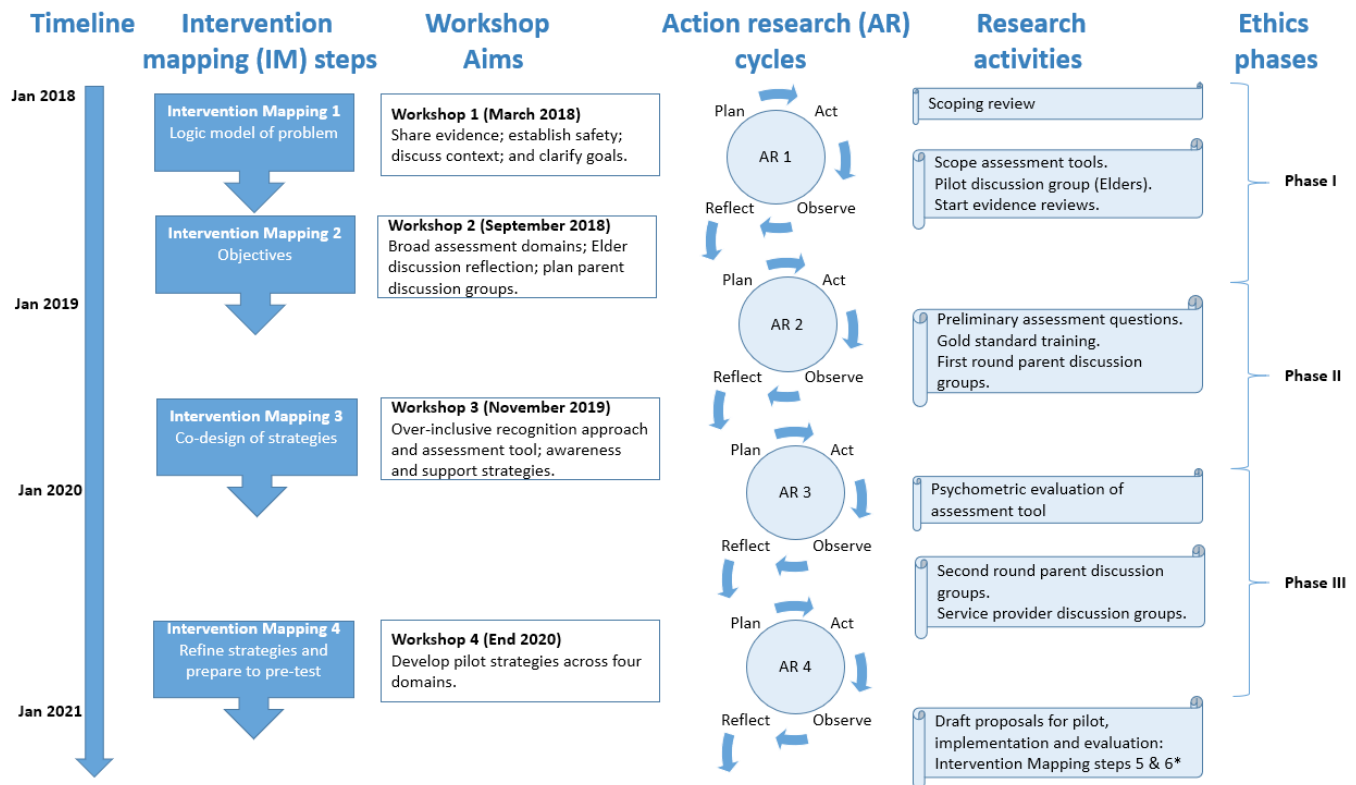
Timeline

Intervention mapping (IM) steps

Workshop Aims

Action research (AR) cycles

Research activities

Ethics phases

Jan 2018

Intervention Mapping 1
Logic model of problem

Workshop 1 (March 2018)
Share evidence; establish safety; discuss context; and clarify goals.

Plan
Act
AR 1
Reflect
Observe

Scoping review

Scope assessment tools.
Pilot discussion group (Elders).
Start evidence reviews.

Phase I

Intervention Mapping 2
Objectives

Workshop 2 (September 2018)
Broad assessment domains; Elder discussion reflection; plan parent discussion groups.

Jan 2019

Plan
Act
AR 2
Reflect
Observe

Preliminary assessment questions.
Gold standard training.
First round parent discussion groups.

Phase II

Intervention Mapping 3
Co-design of strategies

Workshop 3 (November 2019)
Over-inclusive recognition approach and assessment tool; awareness and support strategies.

Jan 2020

Plan
Act
AR 3
Reflect
Observe

Psychometric evaluation of assessment tool

Second round parent discussion groups.
Service provider discussion groups.

Phase III

Intervention Mapping 4
Refine strategies and prepare to pre-test

Workshop 4 (End 2020)
Develop pilot strategies across four domains.

Plan
Act
AR 4
Reflect
Observe

Jan 2021

Draft proposals for pilot, implementation and evaluation: Intervention Mapping steps 5 & 6*